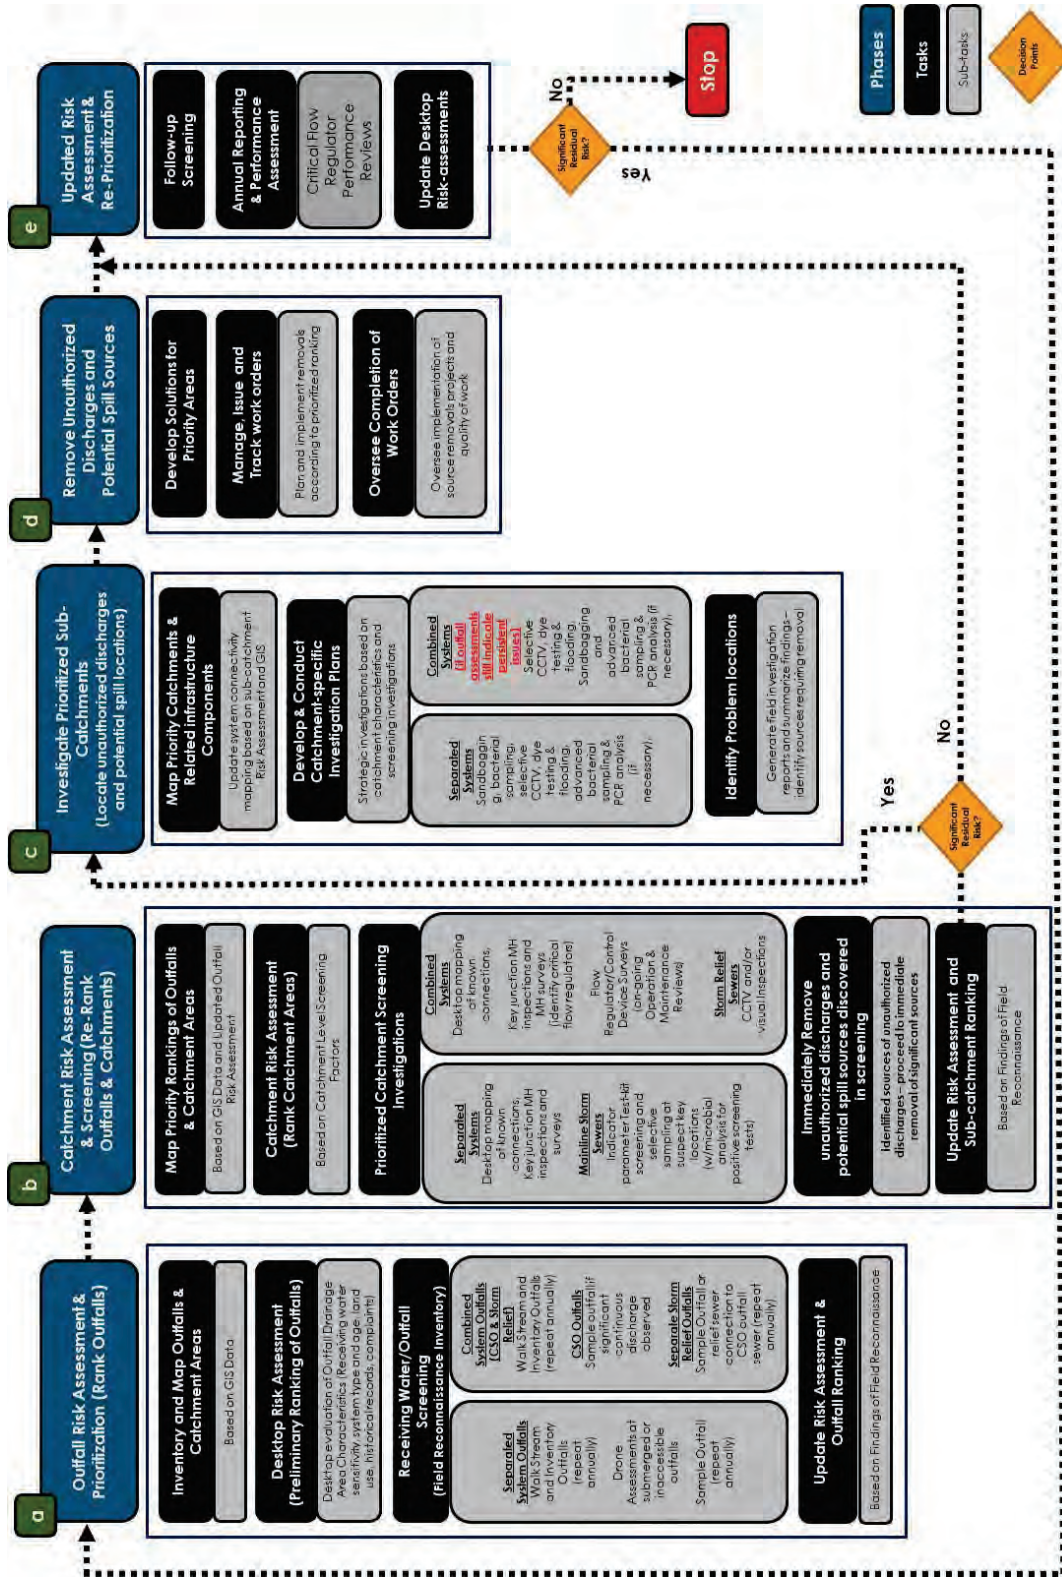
Phases

Tasks

Sub-tasks

Decision Points

a

Outfall Risk Assessment & Prioritization (Rank Outfalls)

Inventory and Map Outfalls & Catchment Areas

Based on GIS Data

Desktop Risk Assessment (Preliminary Ranking of Outfalls)

Desktop evaluation of Outfall Drainage Area Characteristics (Receiving water sensitivity, system type and age, land use, historical records, complaints)

Receiving Water/Outfall Screening (Field Reconnaissance Inventory)

Separated System Outfalls
Walk Stream and Inventory Outfalls (repeat annually)
Drone Assessments at submerged or inaccessible outfalls
Sample Outfall (repeat annually)

Combined System Outfalls (CSO & Storm Relief)
Walk Stream and Inventory Outfalls (repeat annually)
CSO Outfalls
Sample outfall if significant continuous discharge observed
Separate Storm Relief Outfalls
Sample Outfall or relief sewer connection to CSO outfall sewer (repeat annually)

Update Risk Assessment & Outfall Ranking

Based on Findings of Field Reconnaissance

b

Catchment Risk Assessment & Screening (Re-Rank Outfalls & Catchments)

Map Priority Rankings of Outfalls & Catchment Areas

Based on GIS Data and Updated Outfall Risk Assessment

Catchment Risk Assessment (Rank Catchment Areas)

Based on Catchment Level Screening Factors

Prioritized Catchment Screening Investigations

Separated Systems
Desktop mapping of known connections, Key junction MH inspections and surveys
Mainline Storm Sewers
Indicator parameter test-kit screening and selective sampling at suspect key locations (w/microbial analysis for positive screening tests)

Combined Systems
Desktop mapping of known connections,
Key junction MH inspections and MH surveys (identify critical flow regulator)
Flow Regulator/Control Device Surveys (on-going Operation & Maintenance Reviews)
Storm Relief Sewers
CCTV and/or visual inspections

Immediately Remove unauthorized discharges and potential spill sources discovered in screening

identified sources of unauthorized discharges - proceed to immediate removal of significant sources

Update Risk Assessment and Sub-catchment Ranking

Based on Findings of Field Reconnaissance

Significant Residual Risk?

Yes

No

c

Investigate Prioritized Sub-Catchments (Locate unauthorized discharges and potential spill locations)

Map Priority Catchments & Related Infrastructure Components

Update system connectivity mapping based on sub-catchment Risk Assessment and GIS

Develop & Conduct Catchment-specific Investigation Plans

Strategic investigations based on catchment characteristics and screening investigations

Separated Systems
Sandbagging, bacterial sampling, selective CCTV, dye testing & flooding, advanced bacterial sampling & PCR analysis (if necessary).

Combined Systems (if outfall assessments still indicate persistent issues)
Selective CCTV, dye testing & flooding, Sandbagging and advanced bacterial sampling & PCR analysis (if necessary).

Identify Problem locations

Generate field investigation reports and summarize findings - identify sources requiring removal

d

Remove Unauthorized Discharges and Potential Spill Sources

Develop Solutions for Priority Areas

Manage, Issue and Track work orders

Plan and implement removals according to prioritized ranking

Oversee Completion of Work Orders

Oversee implementation of source removals projects and quality of work

e

Updated Risk Assessment & Re-Prioritization

Follow-up Screening

Annual Reporting & Performance Assessment

Critical Flow Regulator Performance Reviews

Update Desktop Risk-assessments

Significant Residual Risk?

No

Stop

Yes